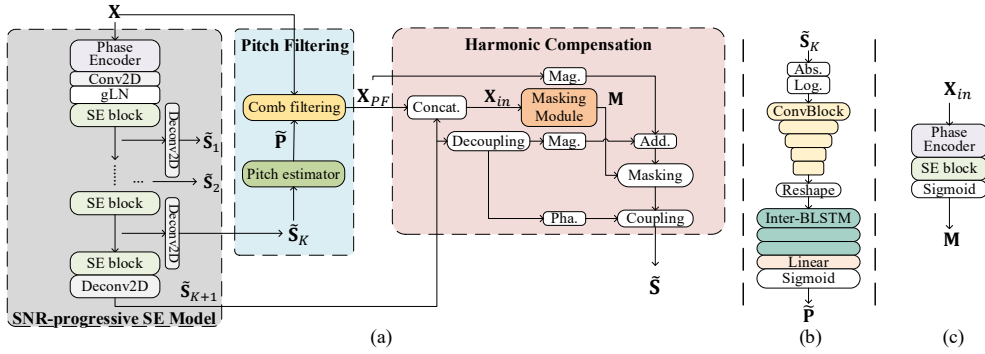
$\mathbf{X}$

Phase Encoder
Conv2D
gLN
SE block
Deconv2D
$\tilde{\mathbf{S}}_1$
...
$\tilde{\mathbf{S}}_2$
SE block
Deconv2D
SE block
Deconv2D
$\tilde{\mathbf{S}}_{K+1}$
SNR-progressive SE Model

Pitch Filtering
Comb filtering
$\tilde{\mathbf{P}}$
Pitch estimator
$\tilde{\mathbf{S}}_K$

Harmonic Compensation
$\mathbf{X}_{PF}$
Mag.
Concat.
$\mathbf{X}_{in}$
Masking Module
$\mathbf{M}$
Decoupling
Mag.
Add.
Masking
Pha.
Coupling
$\tilde{\mathbf{S}}$

(a)

$\tilde{\mathbf{S}}_K$
Abs.
Log.
ConvBlock
Reshape
Inter-BLSTM
Linear
Sigmoid
$\tilde{\mathbf{P}}$

(b)

$\mathbf{X}_{in}$
Phase Encoder
SE block
Sigmoid
$\mathbf{M}$

(c)